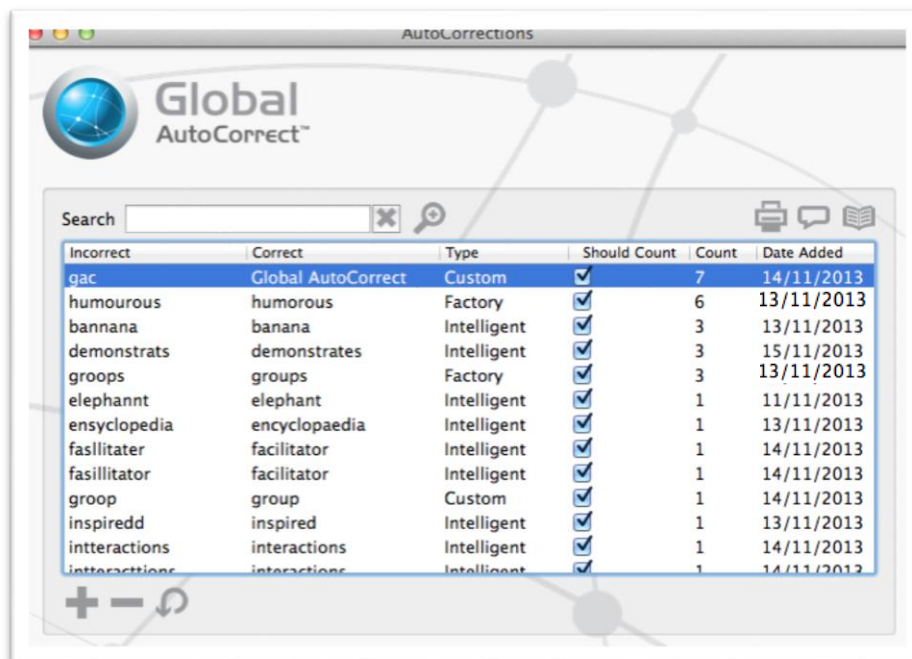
AutoCorrections

Global AutoCorrect™

Search

| Incorrect | Correct | Type | Should Count | Count | Date Added |
|---|---|---|---|---|---|
| gac | Global AutoCorrect | Custom | ☑ | 7 | 14/11/2013 |
| humourous | humorous | Factory | ☑ | 6 | 13/11/2013 |
| bannana | banana | Intelligent | ☑ | 3 | 13/11/2013 |
| demonstrats | demonstrates | Intelligent | ☑ | 3 | 15/11/2013 |
| groops | groups | Factory | ☑ | 3 | 13/11/2013 |
| elephannt | elephant | Intelligent | ☑ | 1 | 11/11/2013 |
| ensyclopedia | encyclopaedia | Intelligent | ☑ | 1 | 13/11/2013 |
| fasllitater | facilitator | Intelligent | ☑ | 1 | 14/11/2013 |
| fasillitator | facilitator | Intelligent | ☑ | 1 | 14/11/2013 |
| groop | group | Custom | ☑ | 1 | 14/11/2013 |
| inspiredd | inspired | Intelligent | ☑ | 1 | 13/11/2013 |
| intteractions | interactions | Intelligent | ☑ | 1 | 14/11/2013 |
| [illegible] | interactions | Intelligent | ☑ | 1 | 14/11/2013 |